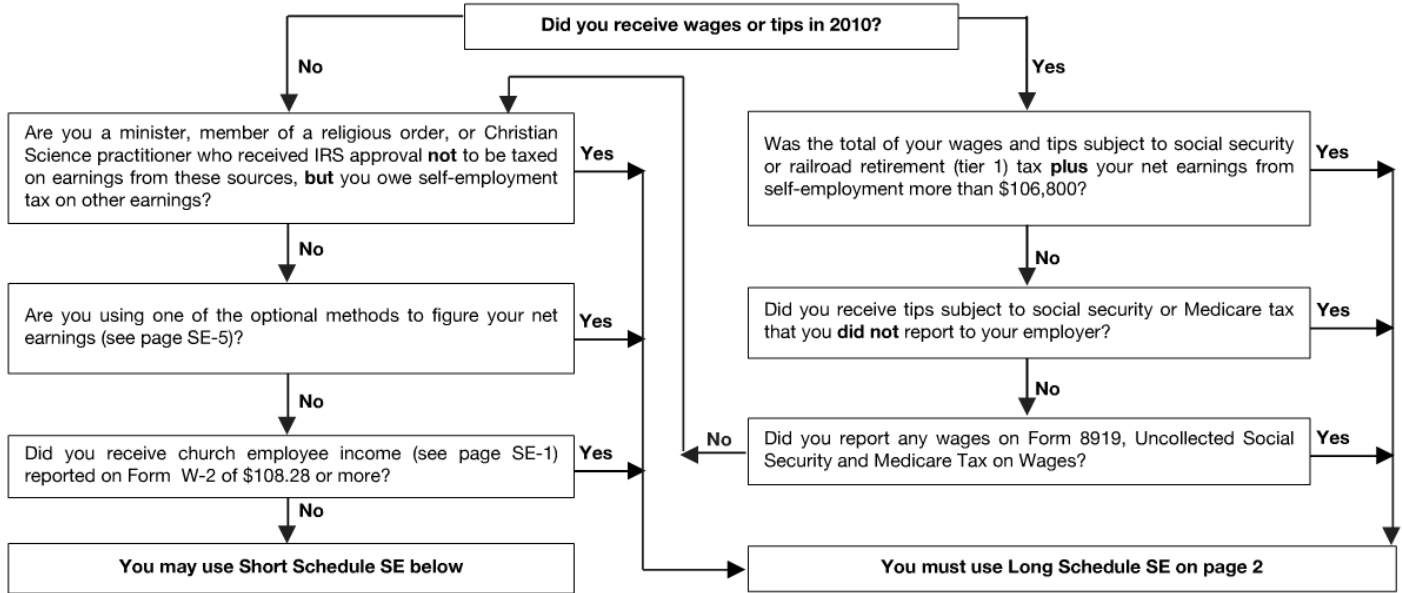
Did you receive wages or tips in 2010?

No

Yes

Are you a minister, member of a religious order, or Christian Science practitioner who received IRS approval **not** to be taxed on earnings from these sources, **but** you owe self-employment tax on other earnings?

Yes

No

Are you using one of the optional methods to figure your net earnings (see page SE-5)?

Yes

No

Did you receive church employee income (see page SE-1) reported on Form W-2 of $108.28 or more?

Yes

No

You may use Short Schedule SE below

Was the total of your wages and tips subject to social security or railroad retirement (tier 1) tax **plus** your net earnings from self-employment more than $106,800?

Yes

No

Did you receive tips subject to social security or Medicare tax that you **did not** report to your employer?

Yes

No

No

Did you report any wages on Form 8919, Uncollected Social Security and Medicare Tax on Wages?

Yes

You must use Long Schedule SE on page 2